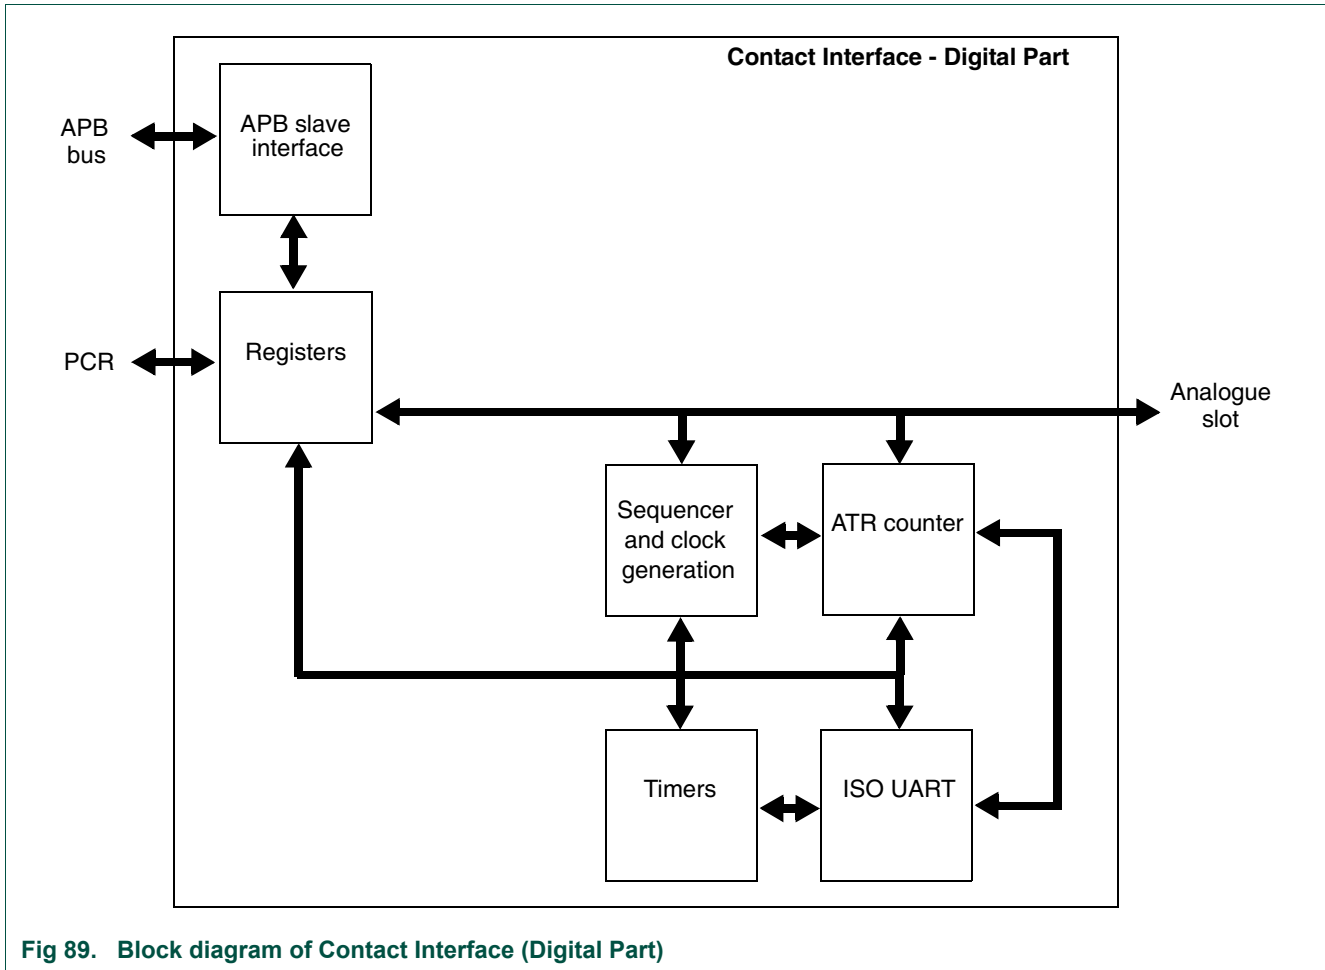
Contact Interface - Digital Part

APB bus

APB slave interface

PCR

Registers

Analogue slot

Sequencer and clock generation

ATR counter

Timers

ISO UART

Fig 89. Block diagram of Contact Interface (Digital Part)